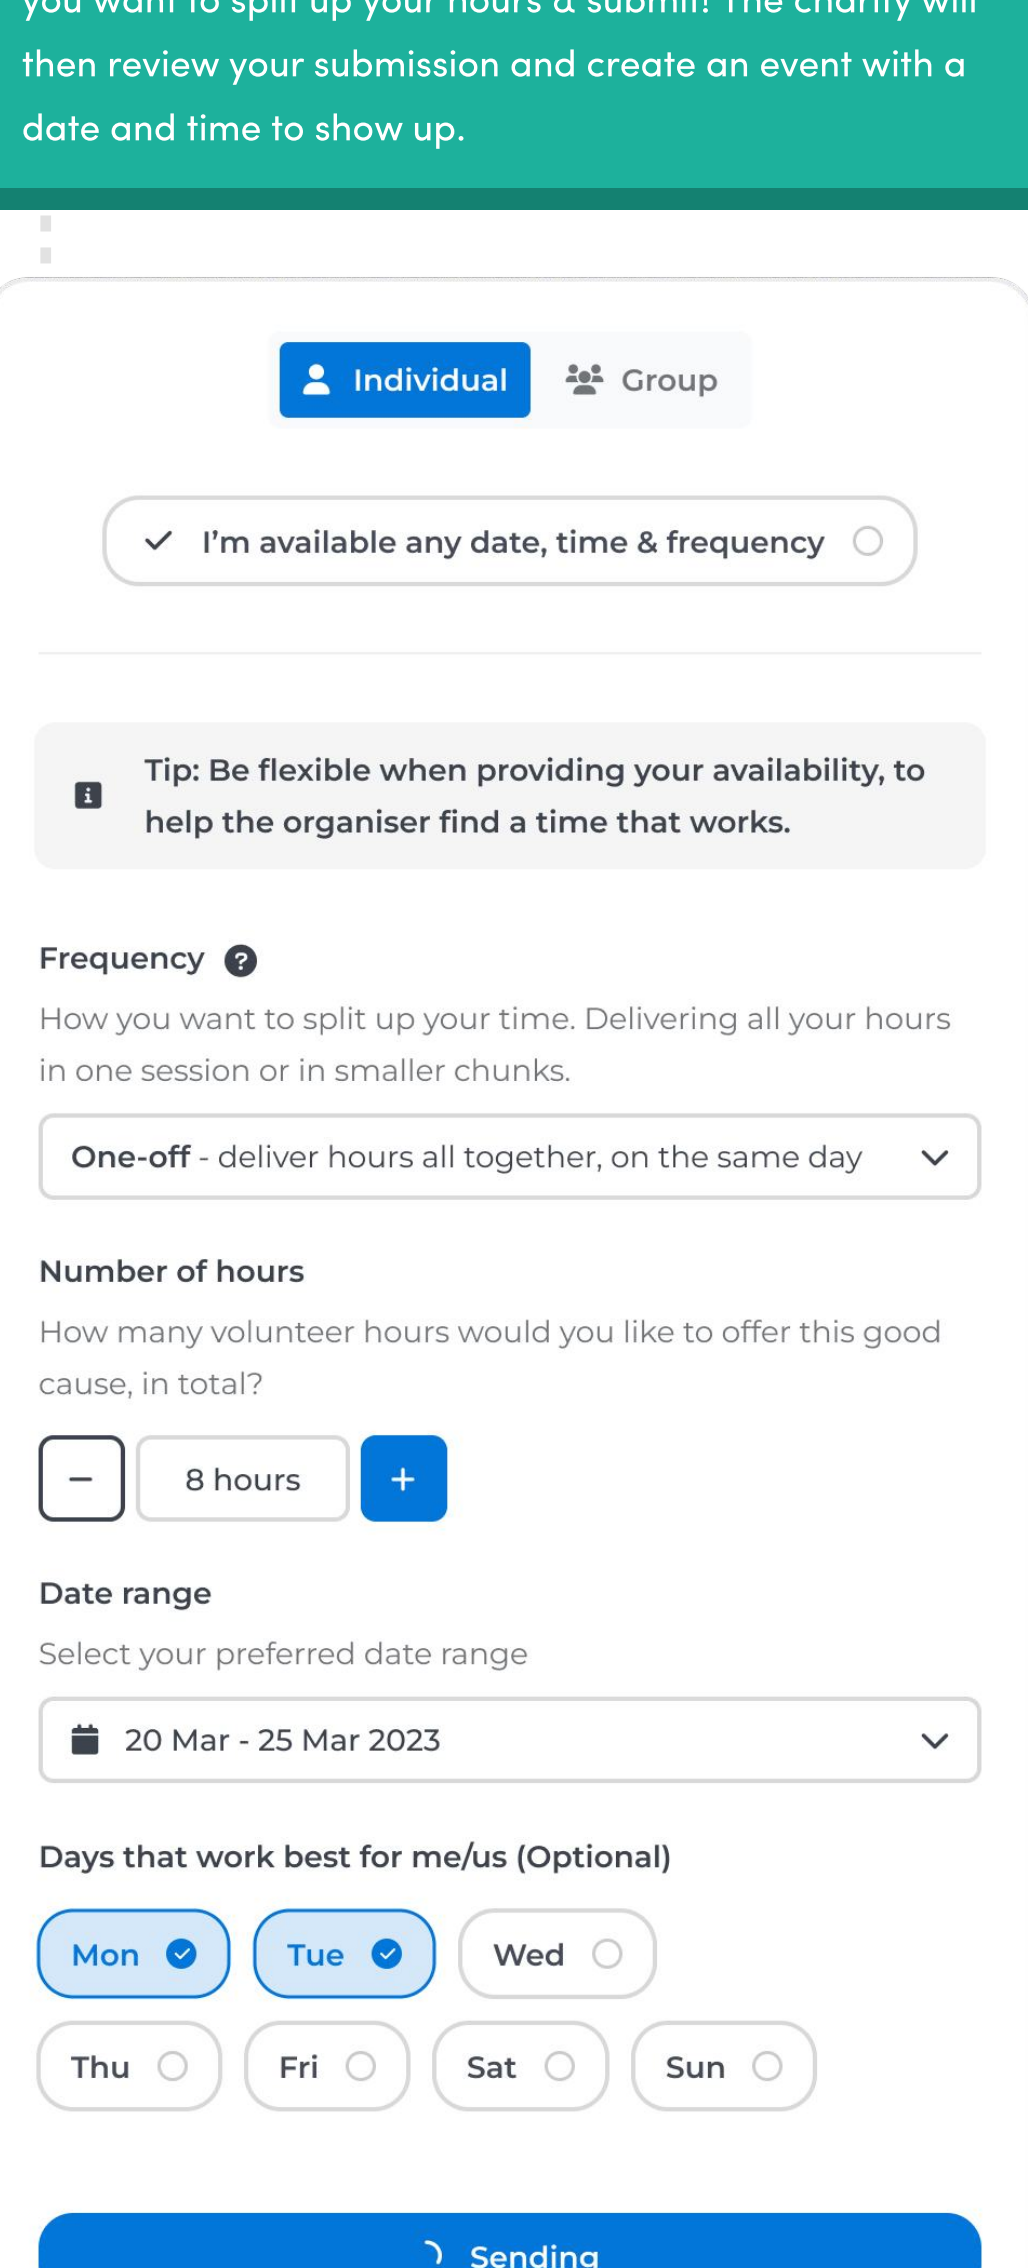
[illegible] then review your submission and create an event with a date and time to show up.

Individual Group

I'm available any date, time & frequency

Tip: Be flexible when providing your availability, to help the organiser find a time that works.

Frequency ?

How you want to split up your time. Delivering all your hours in one session or in smaller chunks.

One-off - deliver hours all together, on the same day

Number of hours

How many volunteer hours would you like to offer this good cause, in total?

− 8 hours +

Date range

Select your preferred date range

20 Mar - 25 Mar 2023

Days that work best for me/us (Optional)

Mon Tue Wed
Thu Fri Sat Sun

Sending